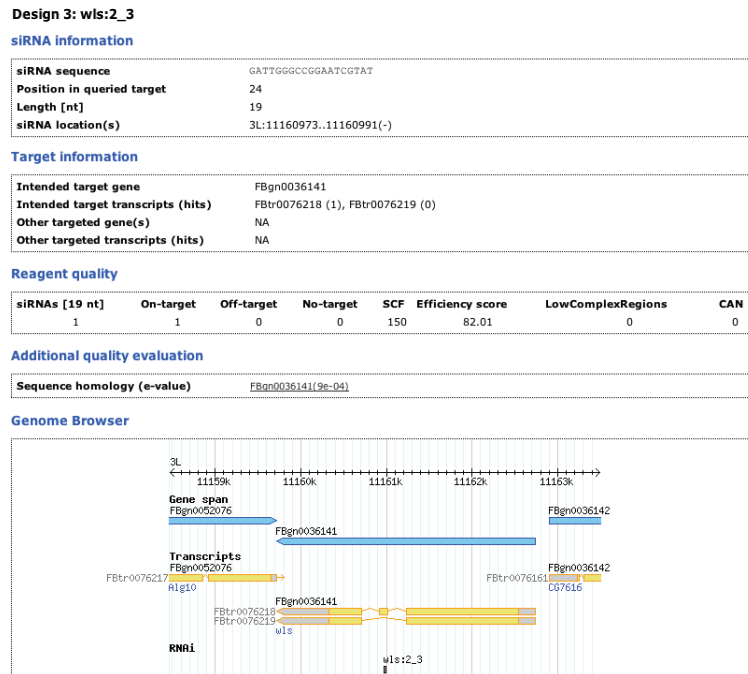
Design 3: wls:2_3

siRNA information

| | |
|---|---|
| siRNA sequence | GATTGGGCCGGAATCGTAT |
| Position in queried target | 24 |
| Length [nt] | 19 |
| siRNA location(s) | 3L:11160973..11160991(-) |

Target information

| | |
|---|---|
| Intended target gene | FBgn0036141 |
| Intended target transcripts (hits) | FBtr0076218 (1), FBtr0076219 (0) |
| Other targeted gene(s) | NA |
| Other targeted transcripts (hits) | NA |

Reagent quality

| siRNAs [19 nt] | On-target | Off-target | No-target | SCF | Efficiency score | LowComplexRegions | CAN |
|---|---|---|---|---|---|---|---|
| 1 | 1 | 0 | 0 | 150 | 82.01 | 0 | 0 |

Additional quality evaluation

| | |
|---|---|
| Sequence homology (e-value) | FBgn0036141(9e-04) |

Genome Browser

3L
11159k 11160k 11161k 11162k 11163k

Gene span
FBgn0052076
FBgn0036141
FBgn0036142

Transcripts
FBgn0052076
FBtr0076217
Alg10
FBgn0036142
FBtr0076161
CG7616
FBgn0036141
FBtr0076218
FBtr0076219
wls

RNAi
wls:2_3